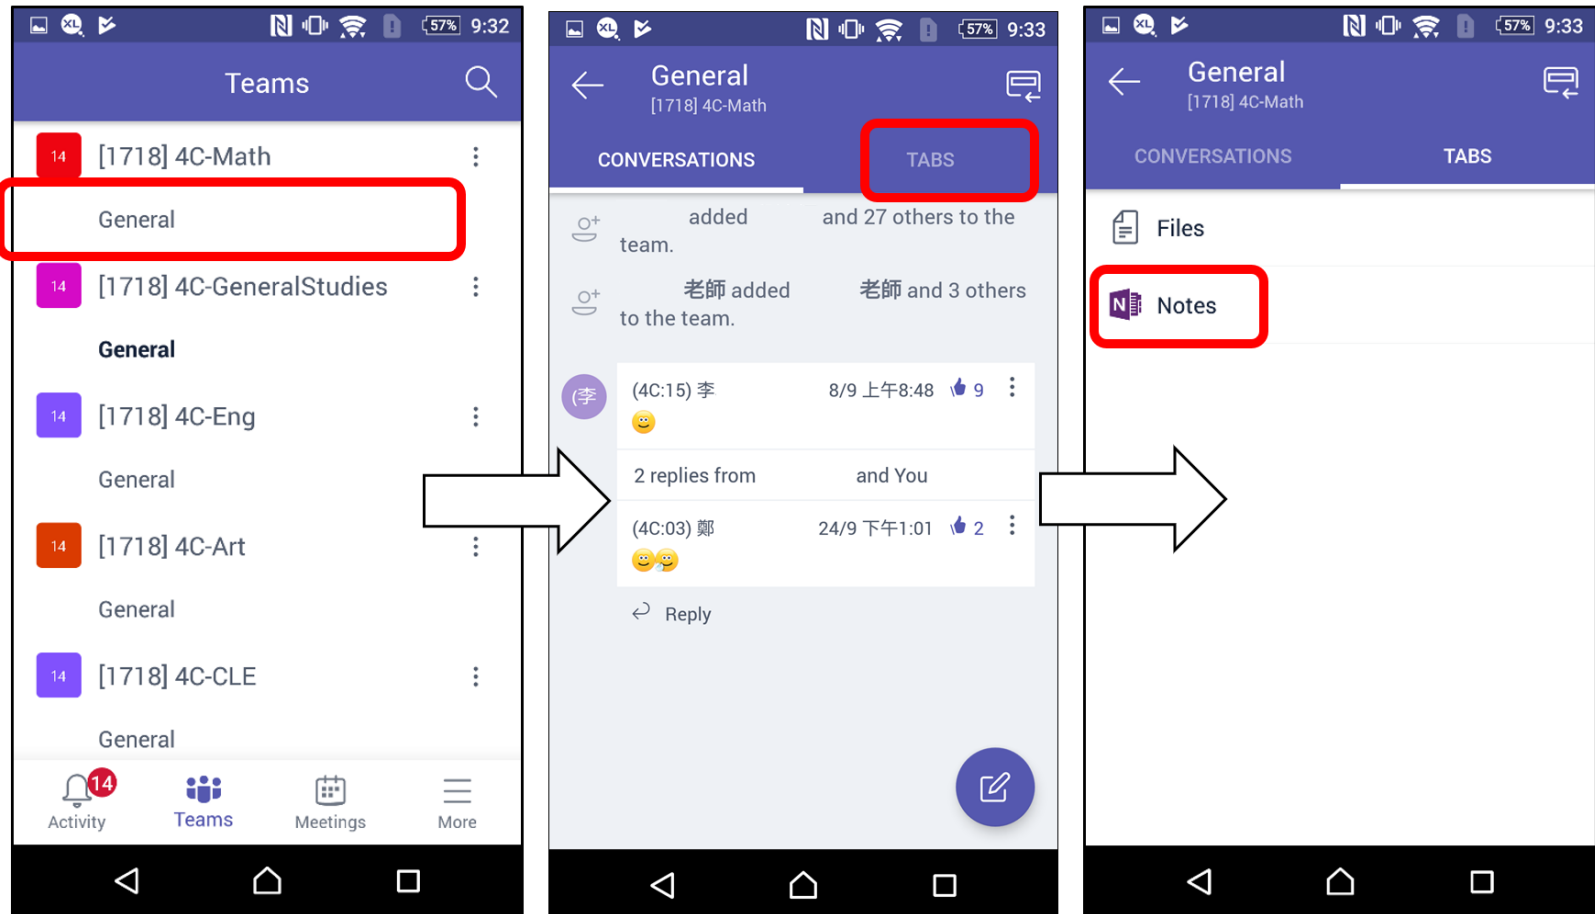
57% 9:32

Teams

14 [1718] 4C-Math

General

14 [1718] 4C-GeneralStudies

General

14 [1718] 4C-Eng

General

14 [1718] 4C-Art

General

14 [1718] 4C-CLE

General

14 Activity Teams Meetings More

57% 9:33

General
[1718] 4C-Math

CONVERSATIONS TABS

added and 27 others to the team.

老師 added 老師 and 3 others to the team.

(李

(4C:15) 李 8/9 上午8:48 9

2 replies from and You

(4C:03) 鄭 24/9 下午1:01 2

Reply

57% 9:33

General
[1718] 4C-Math

CONVERSATIONS TABS

Files

N Notes